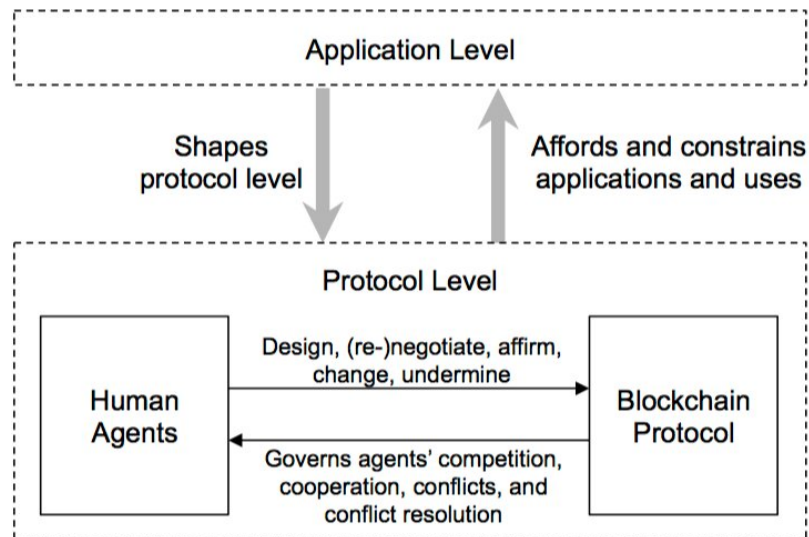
Application Level

Shapes protocol level

Affords and constrains applications and uses

Protocol Level

Human Agents

Design, (re-)negotiate, affirm, change, undermine

Governs agents' competition, cooperation, conflicts, and conflict resolution

Blockchain Protocol